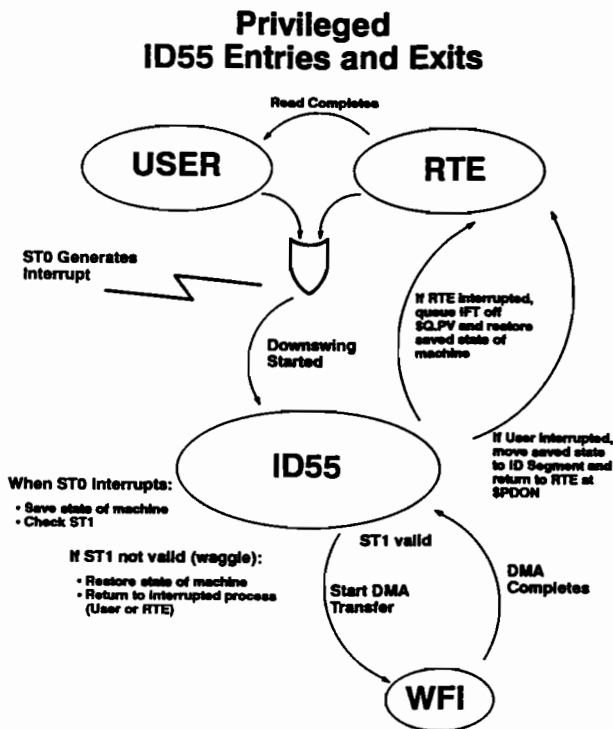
Privileged
ID55 Entries and Exits

Read Completes

USER

RTE

ST0 Generates Interrupt

If RTE interrupted, queue IFT off SQ.PV and restore saved state of machine

Downswing Started

If User interrupted, move saved state to ID Segment and return to RTE at $PDON

ID55

When ST0 interrupts:
• Save state of machine
• Check ST1

If ST1 not valid (waggle):
• Restore state of machine
• Return to interrupted process (User or RTE)

ST1 valid

Start DMA Transfer

DMA Completes

WFI